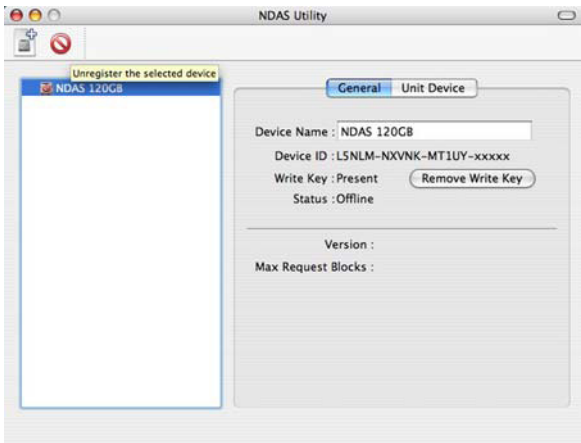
NDAS Utility

Unregister the selected device

NDAS 120GB

General
Unit Device

Device Name : NDAS 120GB

Device ID : L5NLM-NXVNK-MT1UY-xxxxx

Write Key : Present

Remove Write Key

Status : Offline

Version :

Max Request Blocks :